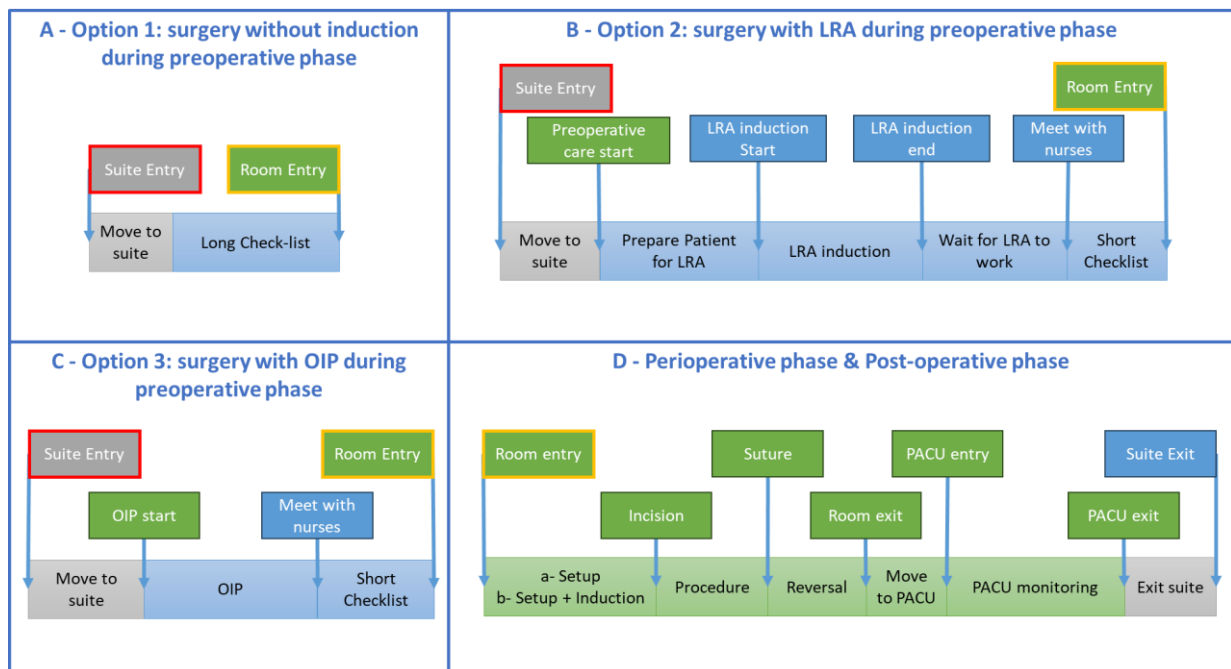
A - Option 1: surgery without induction during preoperative phase

Suite Entry

Room Entry

Move to suite

Long Check-list

B - Option 2: surgery with LRA during preoperative phase

Suite Entry

Room Entry

Preoperative care start

LRA induction Start

LRA induction end

Meet with nurses

Move to suite

Prepare Patient for LRA

LRA induction

Wait for LRA to work

Short Checklist

C - Option 3: surgery with OIP during preoperative phase

Suite Entry

Room Entry

OIP start

Meet with nurses

Move to suite

OIP

Short Checklist

D - Perioperative phase & Post-operative phase

Room entry

Suture

PACU entry

Suite Exit

Incision

Room exit

PACU exit

a- Setup
b- Setup + Induction

Procedure

Reversal

Move to PACU

PACU monitoring

Exit suite